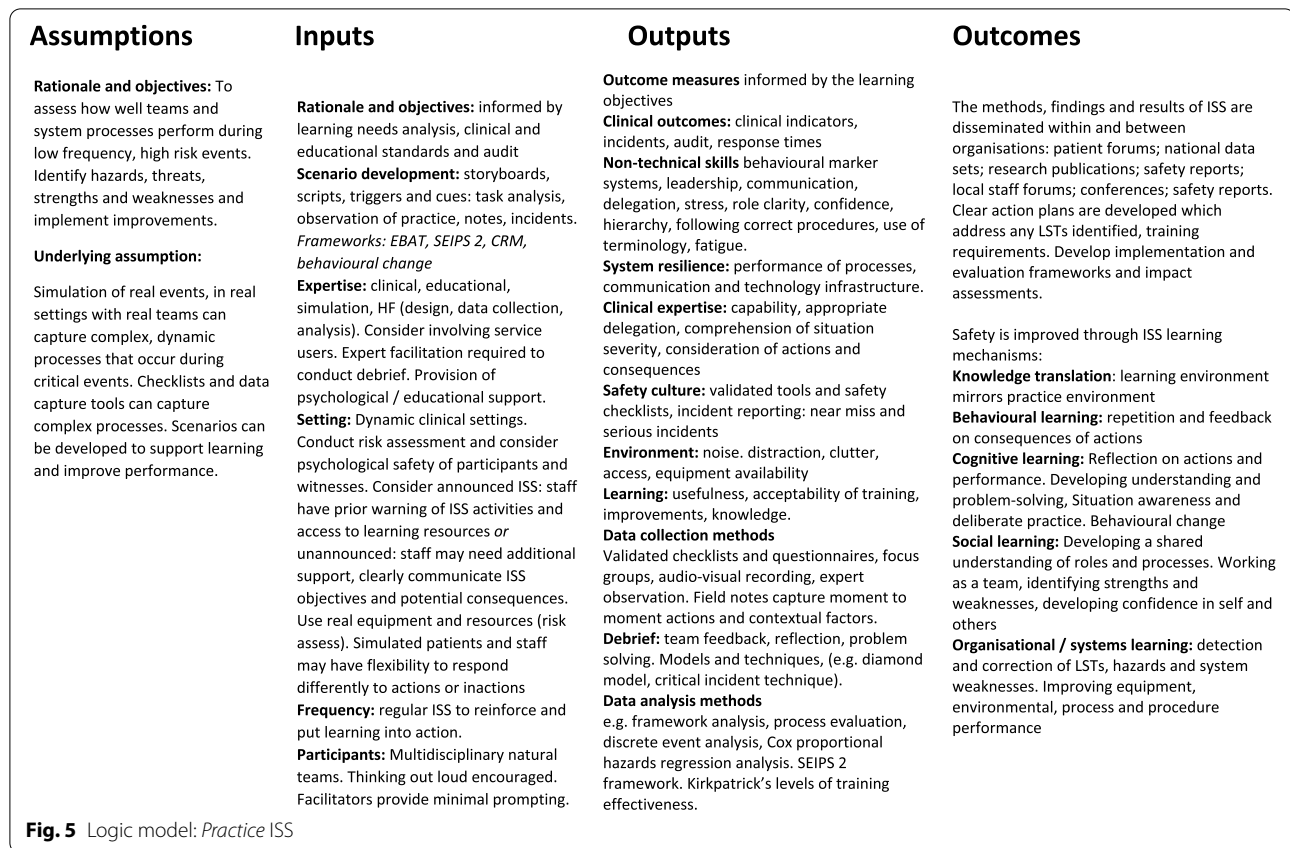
Assumptions

Rationale and objectives: To assess how well teams and system processes perform during low frequency, high risk events. Identify hazards, threats, strengths and weaknesses and implement improvements.

Underlying assumption:

Simulation of real events, in real settings with real teams can capture complex, dynamic processes that occur during critical events. Checklists and data capture tools can capture complex processes. Scenarios can be developed to support learning and improve performance.

Inputs

Rationale and objectives: informed by learning needs analysis, clinical and educational standards and audit
Scenario development: storyboards, scripts, triggers and cues: task analysis, observation of practice, notes, incidents. Frameworks: EBAT, SEIPS 2, CRM, behavioural change
Expertise: clinical, educational, simulation, HF (design, data collection, analysis). Consider involving service users. Expert facilitation required to conduct debrief. Provision of psychological / educational support.
Setting: Dynamic clinical settings. Conduct risk assessment and consider psychological safety of participants and witnesses. Consider announced ISS: staff have prior warning of ISS activities and access to learning resources or unannounced: staff may need additional support, clearly communicate ISS objectives and potential consequences. Use real equipment and resources (risk assess). Simulated patients and staff may have flexibility to respond differently to actions or inactions
Frequency: regular ISS to reinforce and put learning into action.
Participants: Multidisciplinary natural teams. Thinking out loud encouraged. Facilitators provide minimal prompting.

Outputs

Outcome measures informed by the learning objectives
Clinical outcomes: clinical indicators, incidents, audit, response times
Non-technical skills behavioural marker systems, leadership, communication, delegation, stress, role clarity, confidence, hierarchy, following correct procedures, use of terminology, fatigue.
System resilience: performance of processes, communication and technology infrastructure.
Clinical expertise: capability, appropriate delegation, comprehension of situation severity, consideration of actions and consequences
Safety culture: validated tools and safety checklists, incident reporting: near miss and serious incidents
Environment: noise. distraction, clutter, access, equipment availability
Learning: usefulness, acceptability of training, improvements, knowledge.
Data collection methods
Validated checklists and questionnaires, focus groups, audio-visual recording, expert observation. Field notes capture moment to moment actions and contextual factors.
Debrief: team feedback, reflection, problem solving. Models and techniques, (e.g. diamond model, critical incident technique).
Data analysis methods
e.g. framework analysis, process evaluation, discrete event analysis, Cox proportional hazards regression analysis. SEIPS 2 framework. Kirkpatrick's levels of training effectiveness.

Outcomes

The methods, findings and results of ISS are disseminated within and between organisations: patient forums; national data sets; research publications; safety reports; local staff forums; conferences; safety reports. Clear action plans are developed which address any LSTs identified, training requirements. Develop implementation and evaluation frameworks and impact assessments.

Safety is improved through ISS learning mechanisms:
Knowledge translation: learning environment mirrors practice environment
Behavioural learning: repetition and feedback on consequences of actions
Cognitive learning: Reflection on actions and performance. Developing understanding and problem-solving, Situation awareness and deliberate practice. Behavioural change
Social learning: Developing a shared understanding of roles and processes. Working as a team, identifying strengths and weaknesses, developing confidence in self and others
Organisational / systems learning: detection and correction of LSTs, hazards and system weaknesses. Improving equipment, environmental, process and procedure performance

Fig. 5 Logic model: Practice ISS